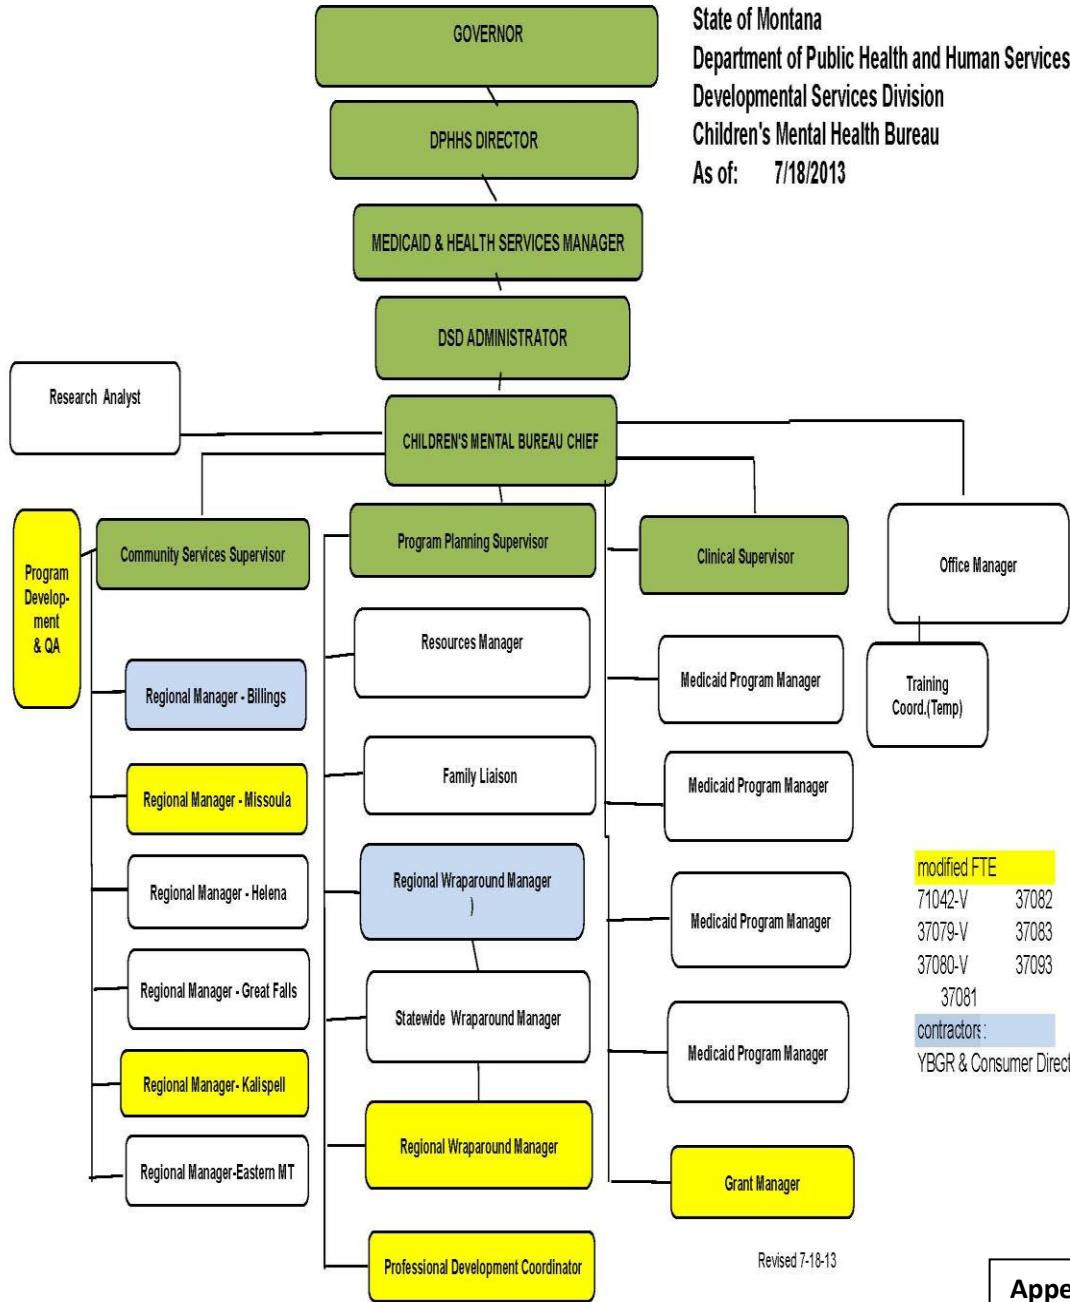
State of Montana
Department of Public Health and Human Services
Developmental Services Division
Children's Mental Health Bureau
As of: 7/18/2013

GOVERNOR

DPHHS DIRECTOR

MEDICAID & HEALTH SERVICES MANAGER

DSD ADMINISTRATOR

Research Analyst

CHILDREN'S MENTAL BUREAU CHIEF

Program Develop-ment & QA

Community Services Supervisor

Program Planning Supervisor

Clinical Supervisor

Office Manager

Training Coord.(Temp)

Regional Manager - Billings

Regional Manager - Missoula

Regional Manager - Helena

Regional Manager - Great Falls

Regional Manager- Kalispell

Regional Manager-Eastern MT

Resources Manager

Family Liaison

Regional Wraparound Manager )

Statewide Wraparound Manager

Regional Wraparound Manager

Professional Development Coordinator

Medicaid Program Manager

Medicaid Program Manager

Medicaid Program Manager

Medicaid Program Manager

Grant Manager

modified FTE
71042-V 37082
37079-V 37083
37080-V 37093
37081
contractors:
YBGR & Consumer Direct

Revised 7-18-13

Appe